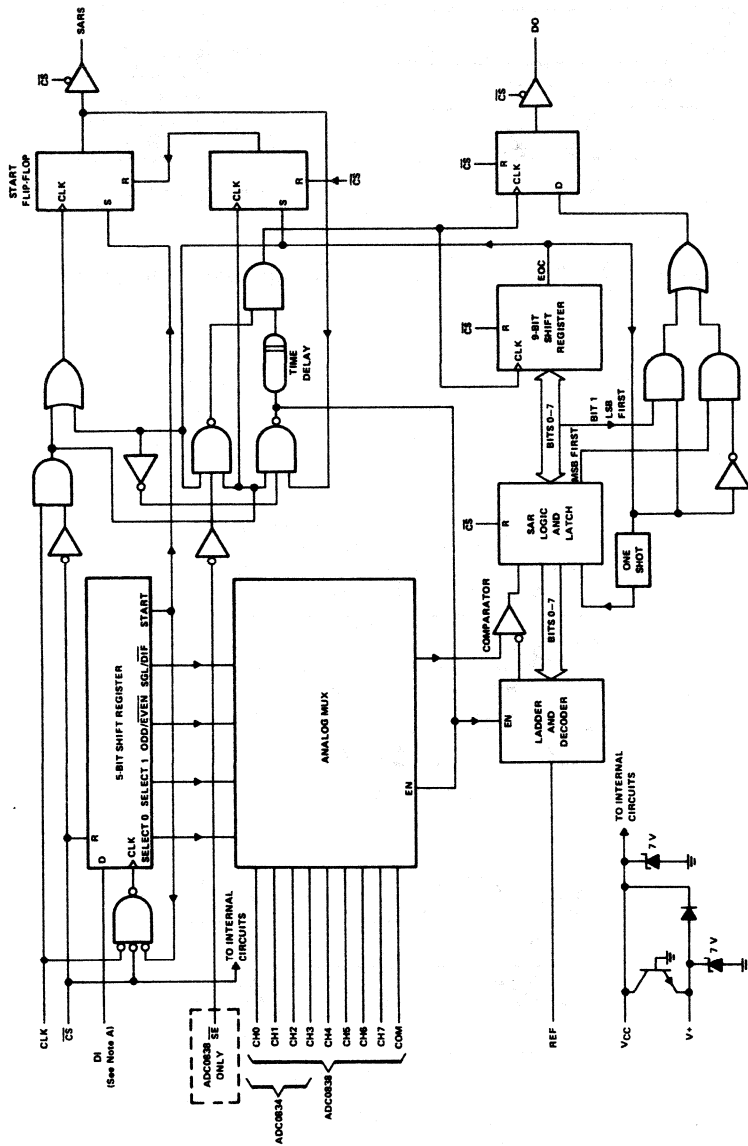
SARS
$\overline{CS}$
START FLIP-FLOP
CLK
S
R
CLK
S
R
$\overline{CS}$
DO
$\overline{CS}$
R
CLK
D
$\overline{CS}$
TIME DELAY
EOC
$\overline{CS}$
R
CLK
9-BIT SHIFT REGISTER
BITS 0–7
BIT 1
LSB FIRST
MSB FIRST
$\overline{CS}$
R
SAR LOGIC AND LATCH
ONE SHOT
5-BIT SHIFT REGISTER
D
CLK
R
SELECT 0
SELECT 1
ODD/$\overline{EVEN}$
SGL/$\overline{DIF}$
START
ANALOG MUX
EN
COMPARATOR
BITS 0–7
EN
LADDER AND DECODER
TO INTERNAL CIRCUITS
TO INTERNAL CIRCUITS
7 V
7 V
CLK
$\overline{CS}$
DI
(See Note A)
ADC0838 ONLY
$\overline{SE}$
CH0
CH1
CH2
CH3
CH4
CH5
CH6
CH7
COM
ADC0834
ADC0838
REF
$V_{CC}$
V+